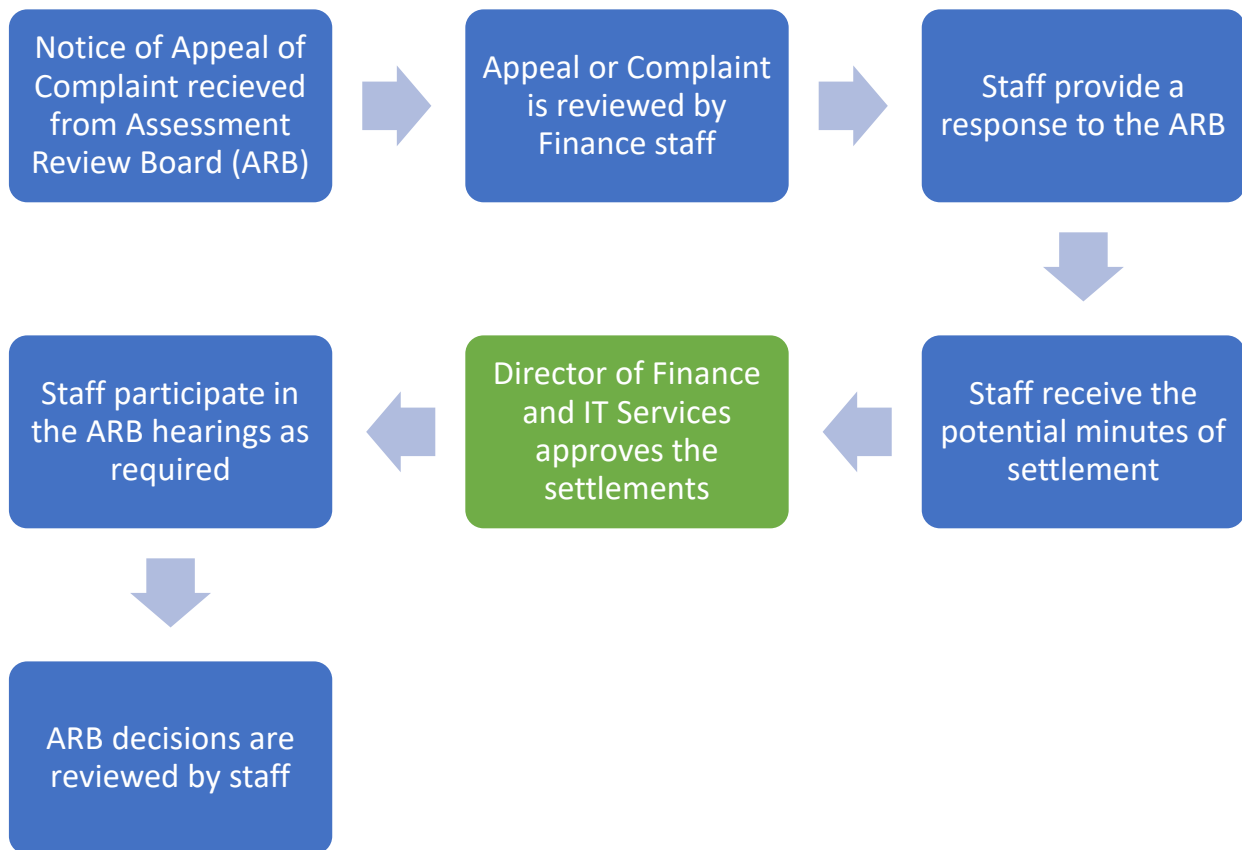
Notice of Appeal of Complaint recieved from Assessment Review Board (ARB)

Appeal or Complaint is reviewed by Finance staff

Staff provide a response to the ARB

Staff receive the potential minutes of settlement

Director of Finance and IT Services approves the settlements

Staff participate in the ARB hearings as required

ARB decisions are reviewed by staff